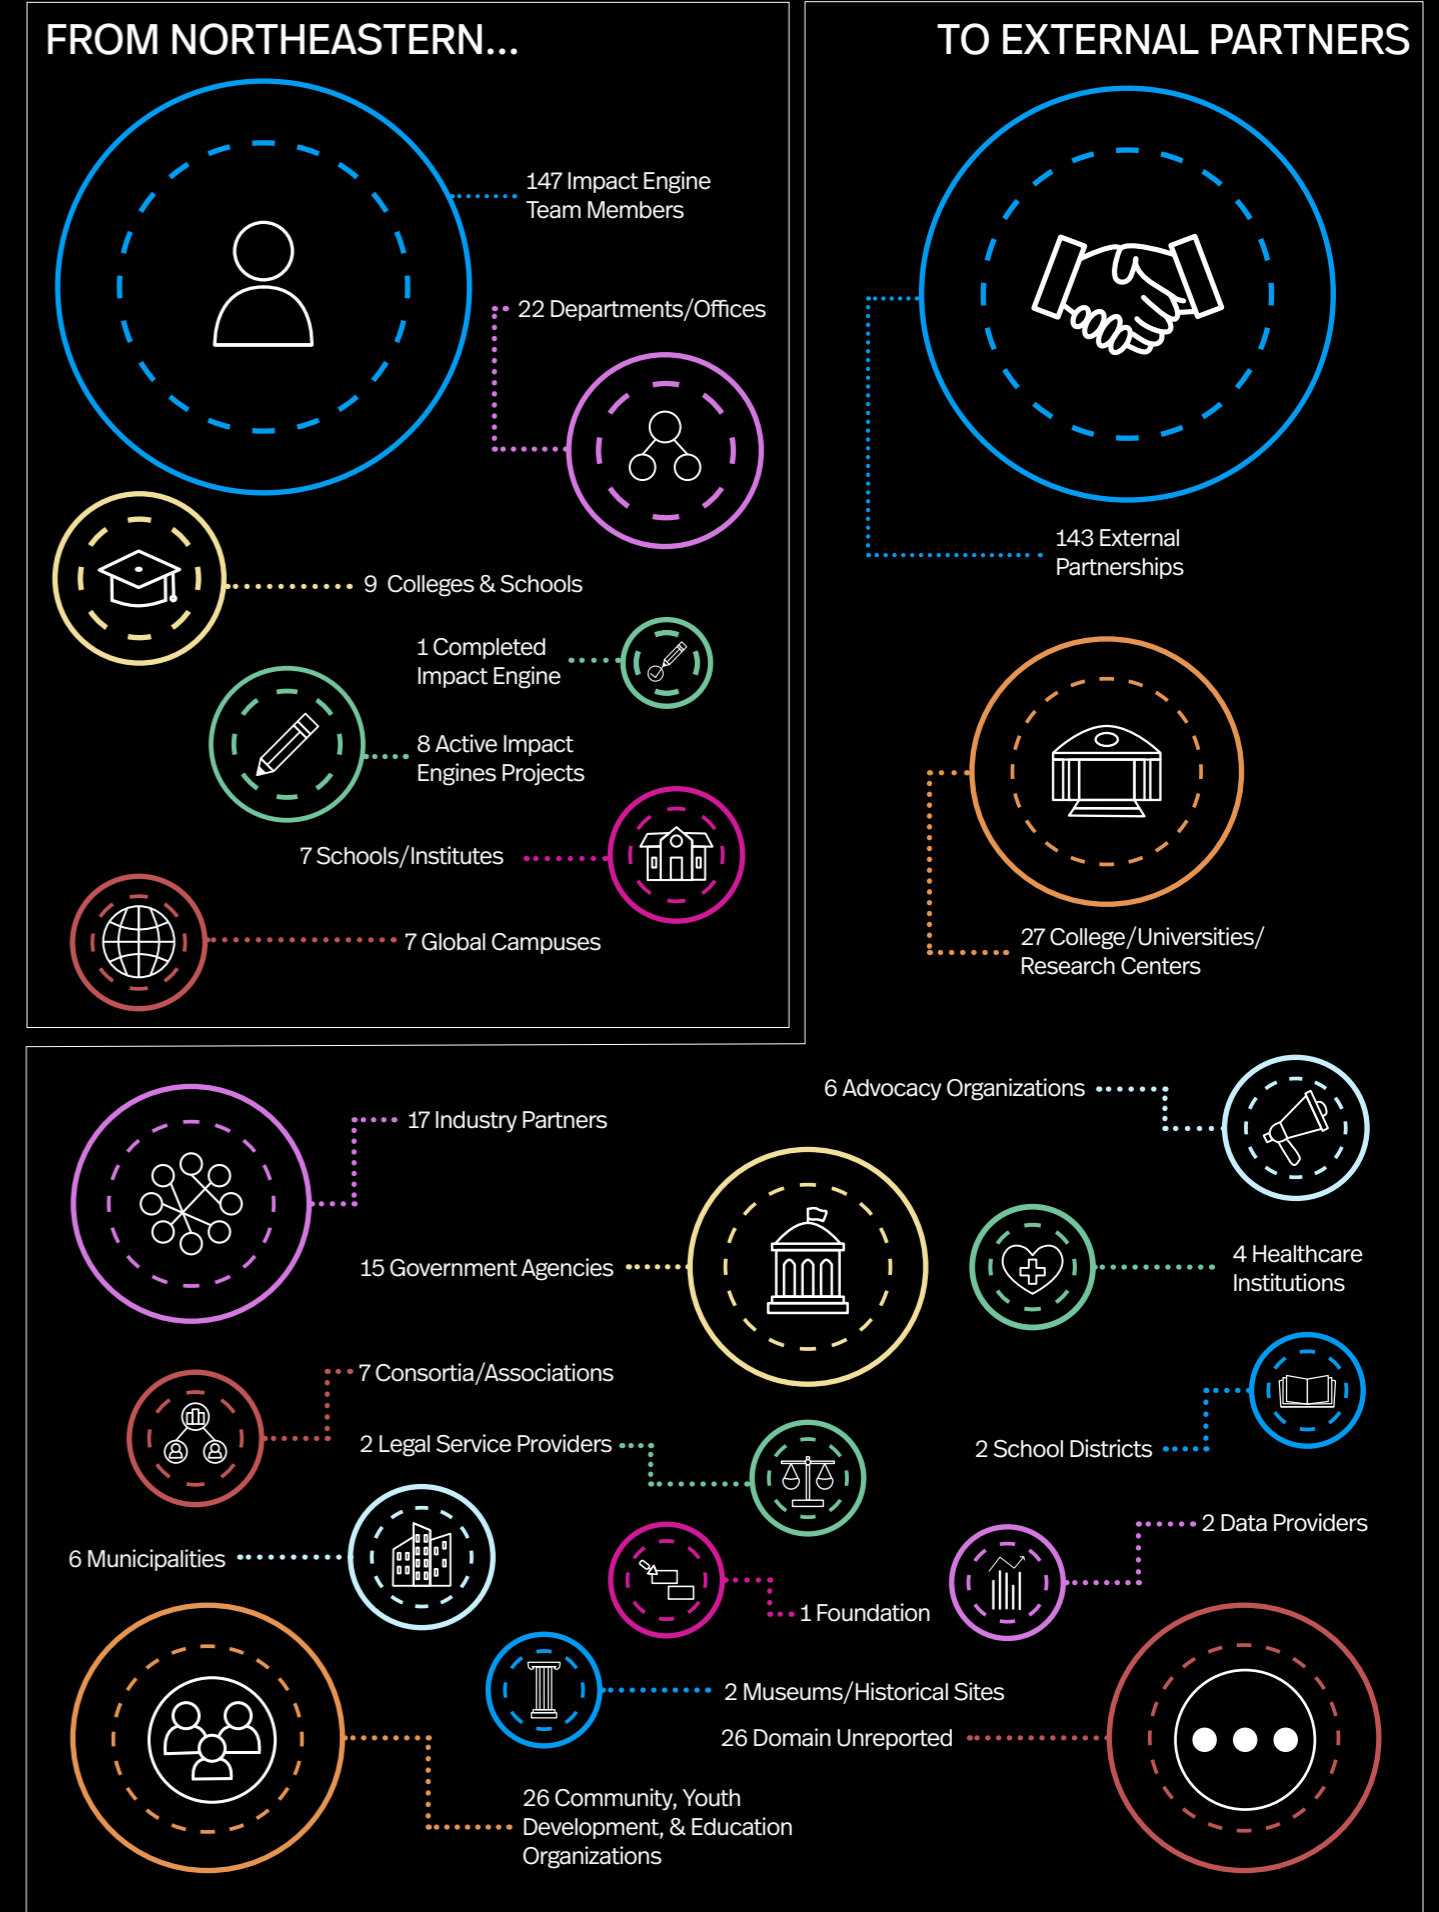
FROM NORTHEASTERN...

147 Impact Engine Team Members

22 Departments/Offices

9 Colleges & Schools

1 Completed Impact Engine

8 Active Impact Engines Projects

7 Schools/Institutes

7 Global Campuses

TO EXTERNAL PARTNERS

143 External Partnerships

27 College/Universities/ Research Centers

6 Advocacy Organizations

17 Industry Partners

15 Government Agencies

4 Healthcare Institutions

7 Consortia/Associations

2 Legal Service Providers

2 School Districts

2 Data Providers

6 Municipalities

1 Foundation

2 Museums/Historical Sites

26 Domain Unreported

26 Community, Youth Development, & Education Organizations